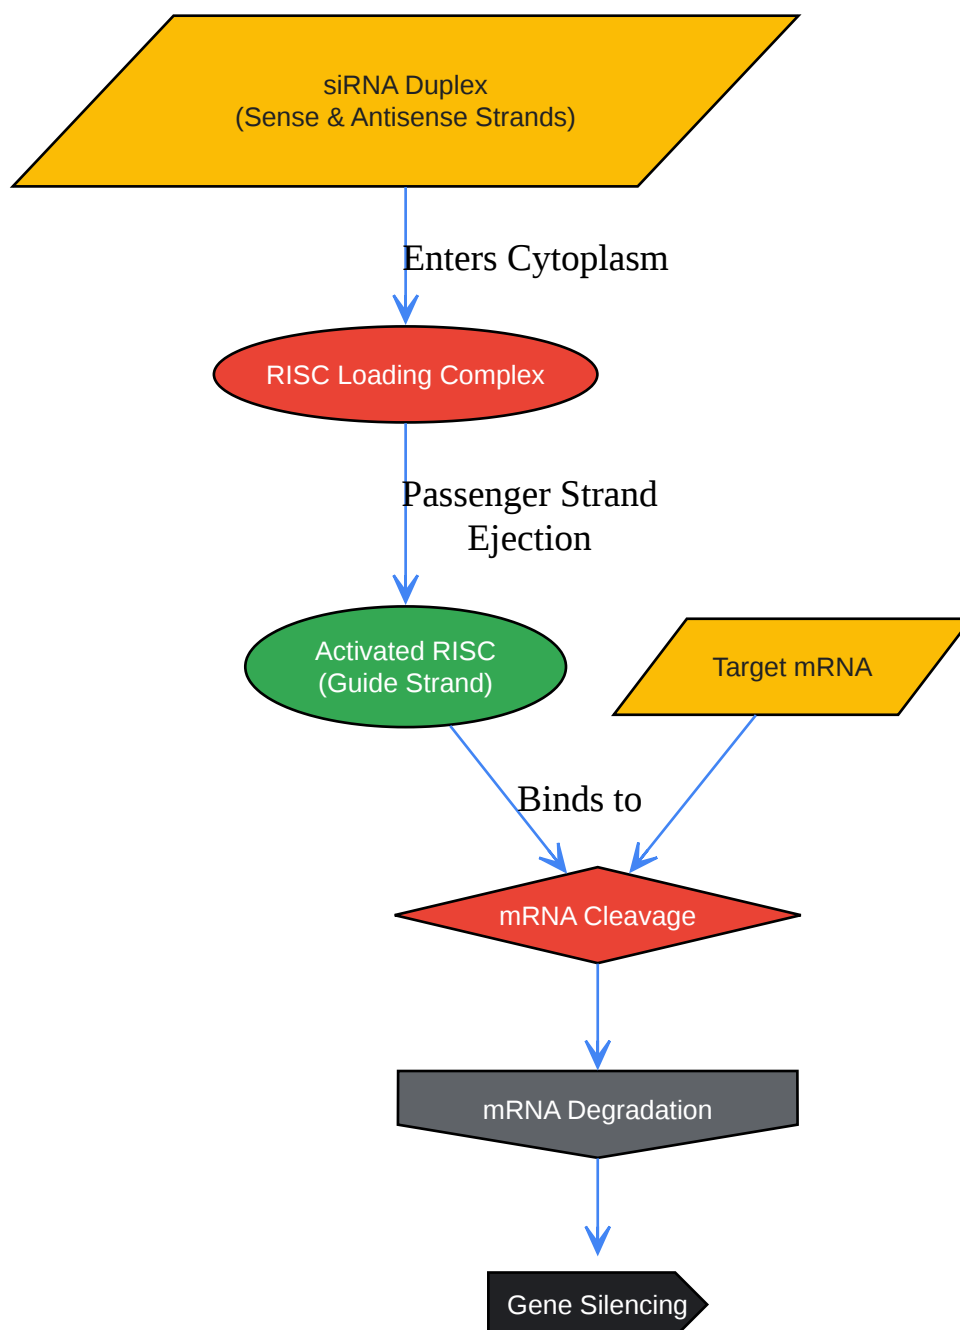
siRNA Duplex
(Sense & Antisense Strands)

Enters Cytoplasm

RISC Loading Complex

Passenger Strand Ejection

Activated RISC
(Guide Strand)

Target mRNA

Binds to

mRNA Cleavage

mRNA Degradation

Gene Silencing